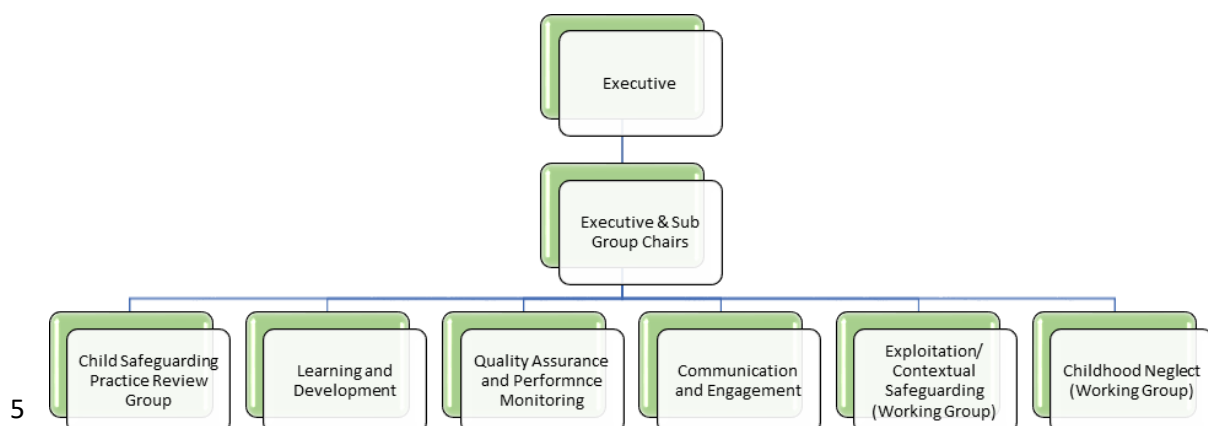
Executive

Executive & Sub Group Chairs

Child Safeguarding Practice Review Group

Learning and Development

Quality Assurance and Performnce Monitoring

Communication and Engagement

Exploitation/ Contextual Safeguarding (Working Group)

Childhood Neglect (Working Group)

5